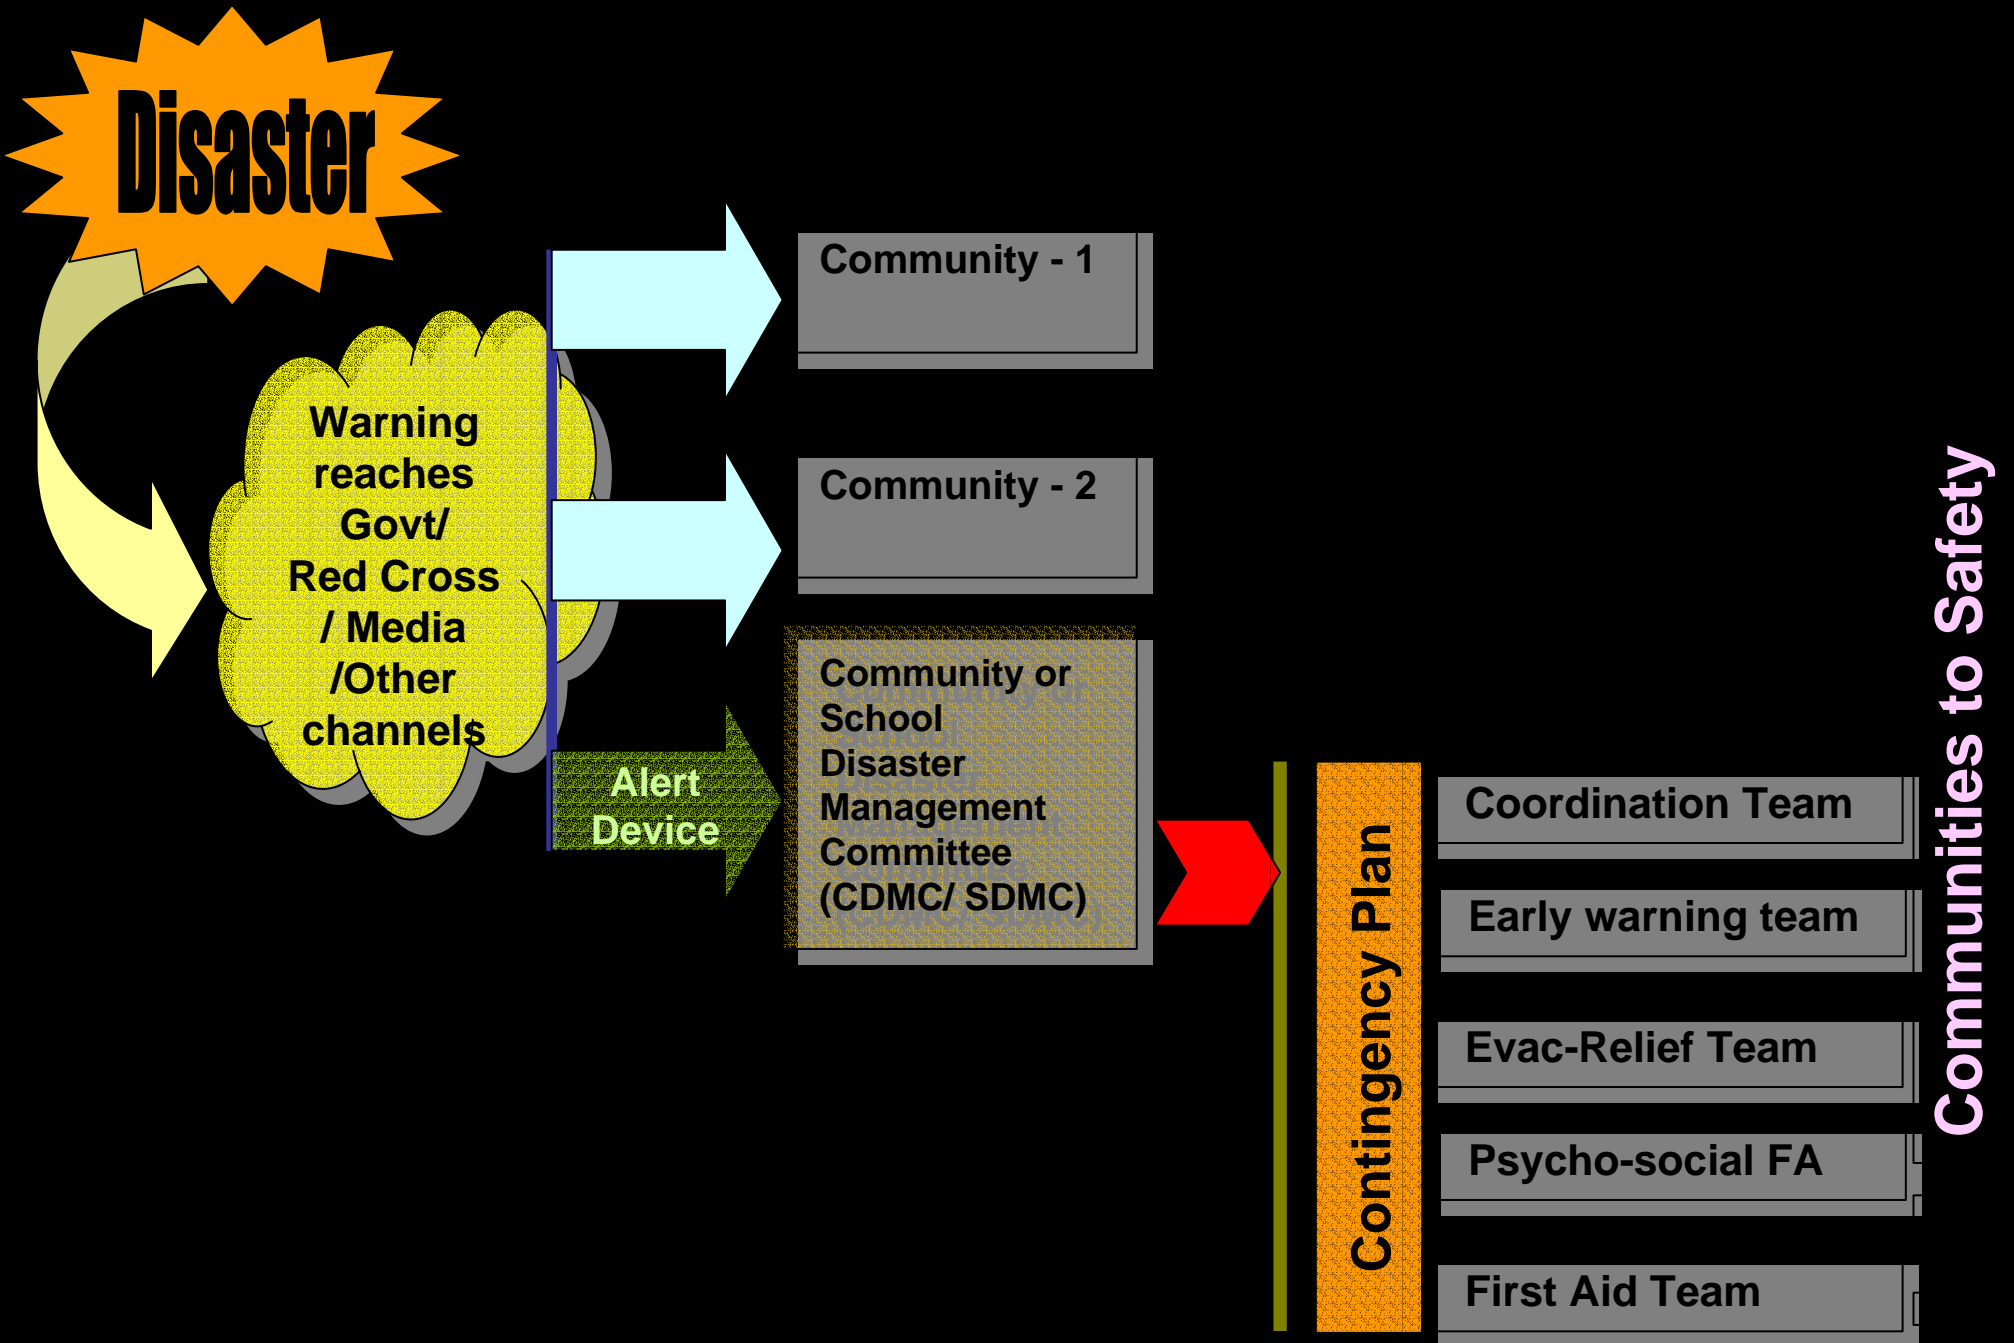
Disaster

Warning reaches Govt/ Red Cross / Media /Other channels

Community - 1

Community - 2

Alert Device

Community or School Disaster Management Committee (CDMC/ SDMC)

Contingency Plan

Coordination Team

Early warning team

Evac-Relief Team

Psycho-social FA

First Aid Team

Communities to Safety